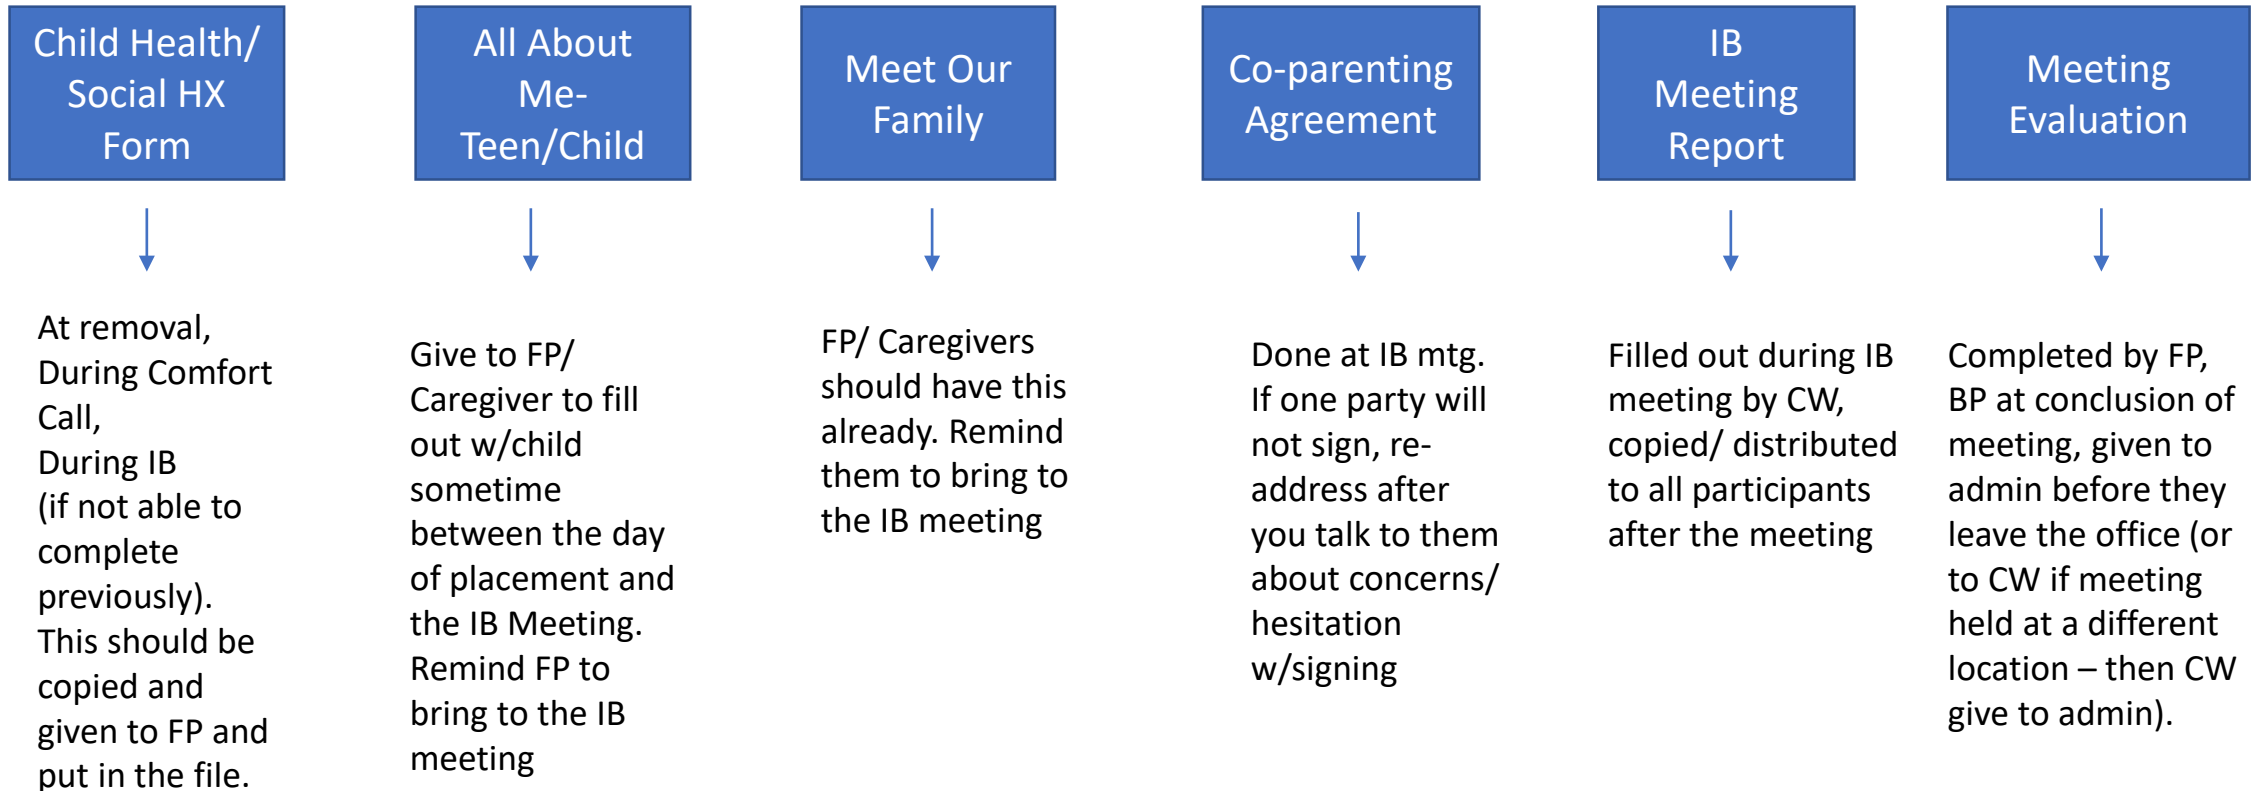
Child Health/ Social HX Form

At removal, During Comfort Call, During IB (if not able to complete previously). This should be copied and given to FP and put in the file.

All About Me- Teen/Child

Give to FP/ Caregiver to fill out w/child sometime between the day of placement and the IB Meeting. Remind FP to bring to the IB meeting

Meet Our Family

FP/ Caregivers should have this already. Remind them to bring to the IB meeting

Co-parenting Agreement

Done at IB mtg. If one party will not sign, re-address after you talk to them about concerns/ hesitation w/signing

IB Meeting Report

Filled out during IB meeting by CW, copied/ distributed to all participants after the meeting

Meeting Evaluation

Completed by FP, BP at conclusion of meeting, given to admin before they leave the office (or to CW if meeting held at a different location – then CW give to admin).